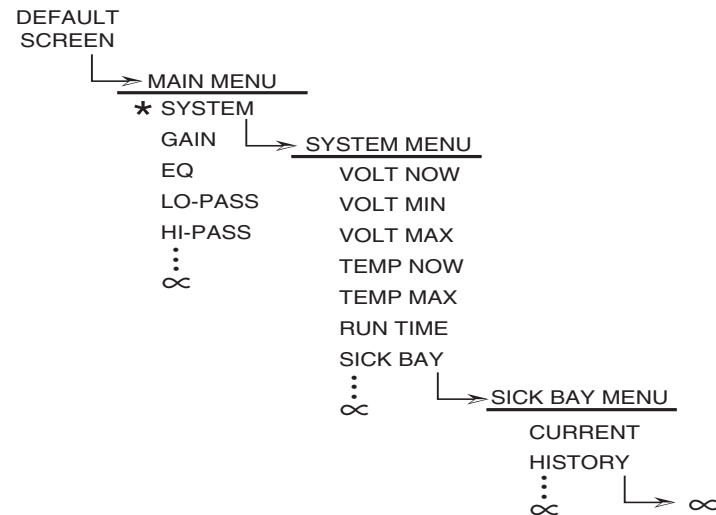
DEFAULT SCREEN

MAIN MENU

* SYSTEM
GAIN
EQ
LO-PASS
HI-PASS
⋮
$\propto$

SYSTEM MENU

VOLT NOW
VOLT MIN
VOLT MAX
TEMP NOW
TEMP MAX
RUN TIME
SICK BAY
⋮
$\propto$

SICK BAY MENU

CURRENT
HISTORY
⋮
$\propto$

$\propto$